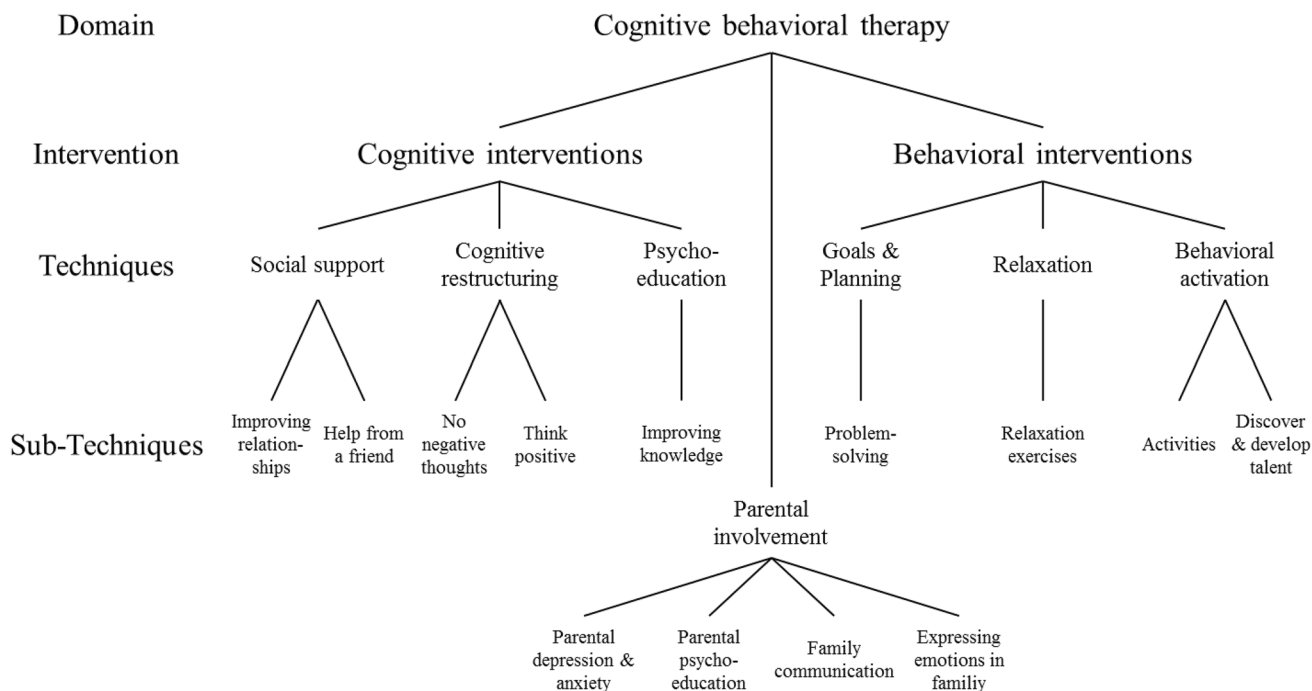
Domain

Cognitive behavioral therapy

Intervention

Cognitive interventions

Behavioral interventions

Techniques

Social support

Cognitive restructuring

Psychoeducation

Goals & Planning

Relaxation

Behavioral activation

Sub-Techniques

Improving relationships

Help from a friend

No negative thoughts

Think positive

Improving knowledge

Problem-solving

Relaxation exercises

Activities

Discover & develop talent

Parental involvement

Parental depression & anxiety

Parental psychoeducation

Family communication

Expressing emotions in familiy